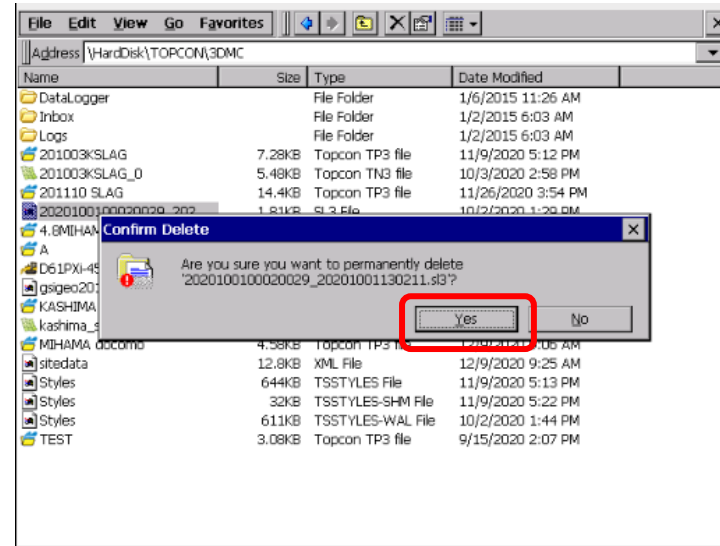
File Edit View Go Favorites

Address \HardDisk\TOPCON\3DMC

| Name | Size | Type | Date Modified |
|---|---|---|---|
| DataLogger | | File Folder | 1/6/2015 11:26 AM |
| Inbox | | File Folder | 1/2/2015 6:03 AM |
| Logs | | File Folder | 1/2/2015 6:03 AM |
| 201003KSLAG | 7.28KB | Topcon TP3 file | 11/9/2020 5:12 PM |
| 201003KSLAG_0 | 5.48KB | Topcon TN3 file | 10/3/2020 2:58 PM |
| 201110 SLAG | 14.4KB | Topcon TP3 file | 11/26/2020 3:54 PM |
| 2020100100020029_202 | 1.81KB | SL3 File | 10/2/2020 1:29 PM |
| 4.8MIHAM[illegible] | | | |
| A | | | |
| D61PXi-45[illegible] | | | |
| gsigeo201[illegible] | | | |
| KASHIMA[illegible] | | | |
| kashima_s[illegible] | | | |
| MIHAMA docomo | 4.58KB | Topcon TP3 file | 12/9/2020 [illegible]:06 AM |
| sitedata | 12.8KB | XML File | 12/9/2020 9:25 AM |
| Styles | 644KB | TSSTYLES File | 11/9/2020 5:13 PM |
| Styles | 32KB | TSSTYLES-SHM File | 11/9/2020 5:22 PM |
| Styles | 611KB | TSSTYLES-WAL File | 10/2/2020 1:44 PM |
| TEST | 3.08KB | Topcon TP3 file | 9/15/2020 2:07 PM |

Confirm Delete

Are you sure you want to permanently delete '2020100100020029_20201001130211.sl3'?

Yes No